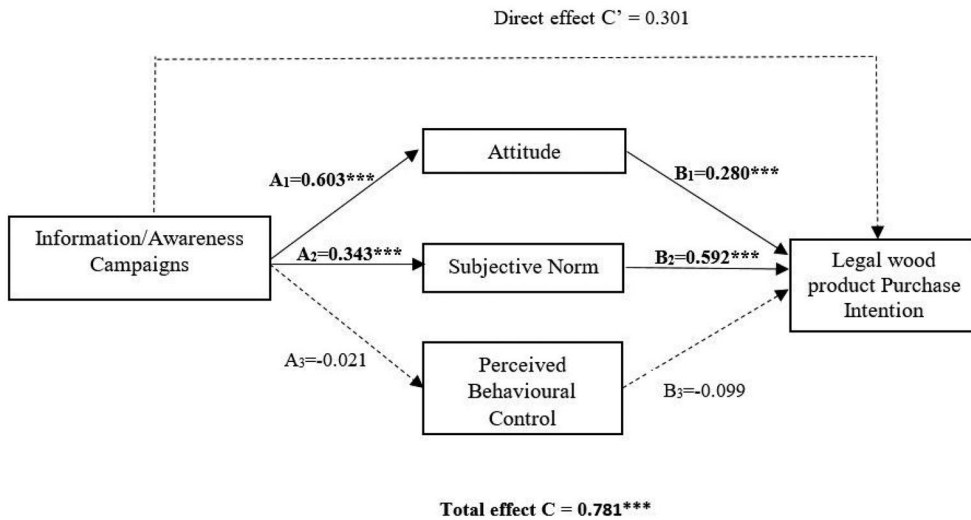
Direct effect C' = 0.301

Information/Awareness Campaigns

$A_1$=0.603***

Attitude

$B_1$=0.280***

$A_2$=0.343***

Subjective Norm

$B_2$=0.592***

Legal wood product Purchase Intention

$A_3$=-0.021

Perceived Behavioural Control

$B_3$=-0.099

Total effect C = 0.781***